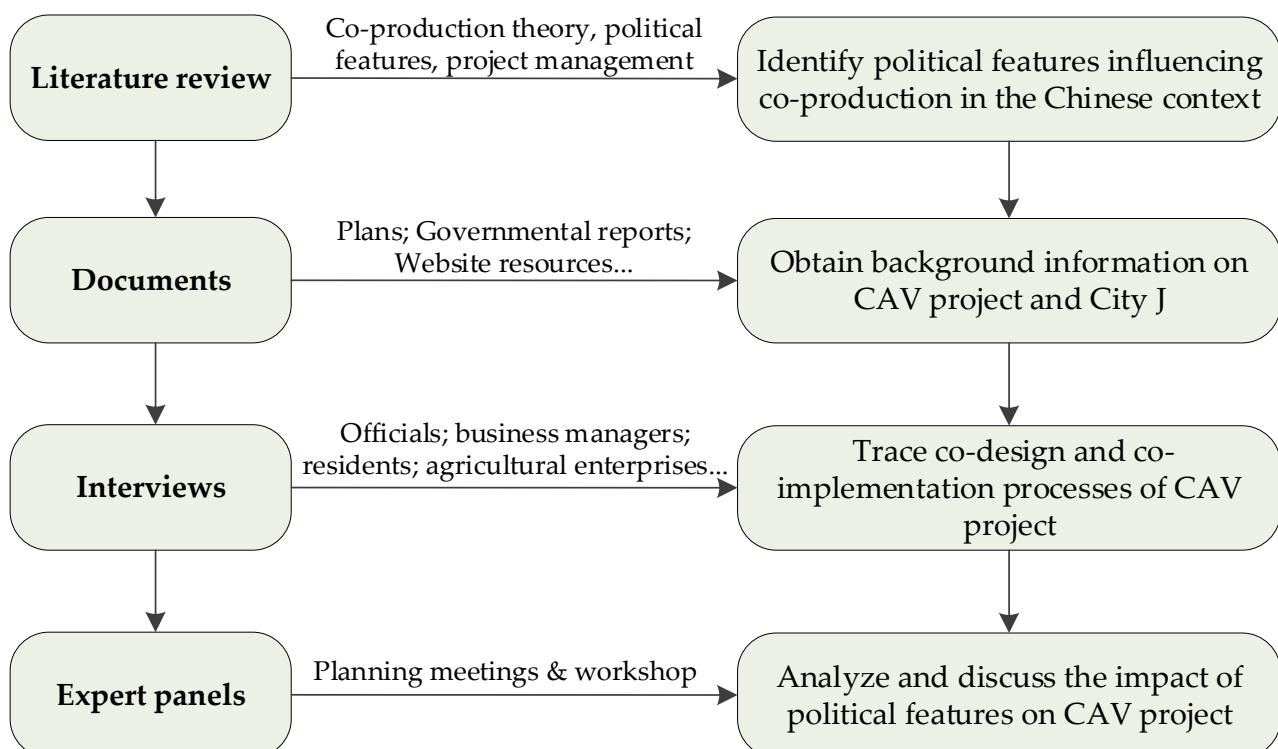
Literature review

Co-production theory, political features, project management

Identify political features influencing co-production in the Chinese context

Documents

Plans; Governmental reports; Website resources...

Obtain background information on CAV project and City J

Interviews

Officials; business managers; residents; agricultural enterprises...

Trace co-design and co-implementation processes of CAV project

Expert panels

Planning meetings & workshop

Analyze and discuss the impact of political features on CAV project